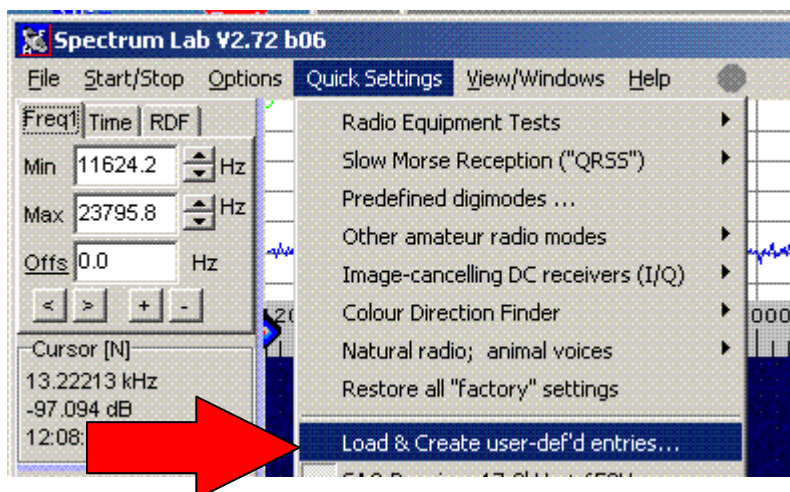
Spectrum Lab V2.72 b06

File Start/Stop Options Quick Settings View/Windows Help

Freq1 Time RDF

Min 11624.2 Hz

Max 23795.8 Hz

Offs 0.0 Hz

< > + -

Cursor [N]

13.22213 kHz

-97.094 dB

12:08:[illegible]

20

000

Radio Equipment Tests

Slow Morse Reception ("QRSS")

Predefined digimodes ...

Other amateur radio modes

Image-cancelling DC receivers (I/Q)

Colour Direction Finder

Natural radio; animal voices

Restore all "factory" settings

Load & Create user-def'd entries...

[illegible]